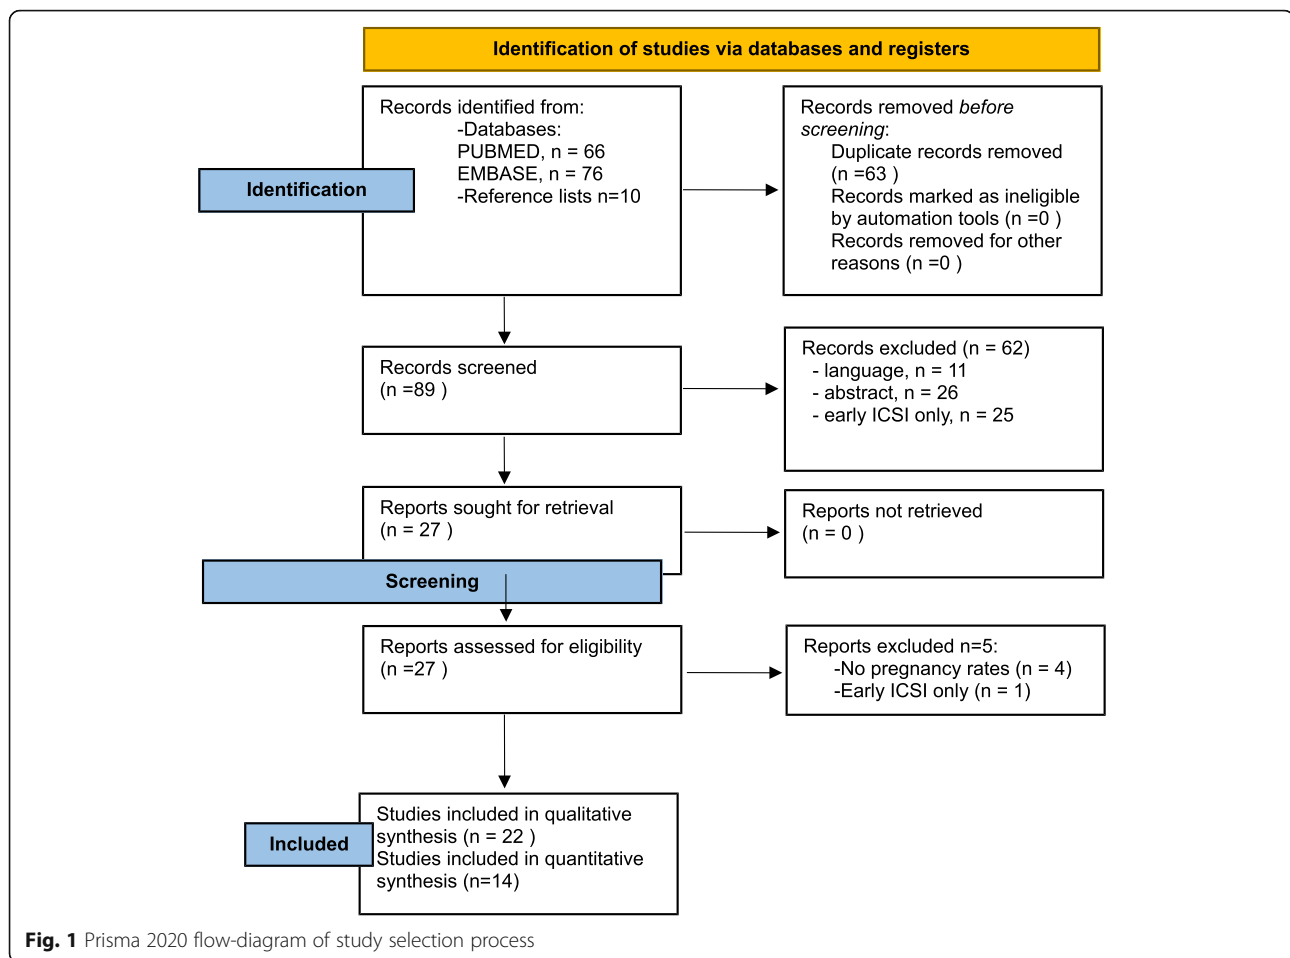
Identification of studies via databases and registers

Identification

Records identified from:
-Databases:
PUBMED, n = 66
EMBASE, n = 76
-Reference lists n=10

Records removed *before screening*:
Duplicate records removed (n =63 )
Records marked as ineligible by automation tools (n =0 )
Records removed for other reasons (n =0 )

Records screened
(n =89 )

Records excluded (n = 62)
- language, n = 11
- abstract, n = 26
- early ICSI only, n = 25

Reports sought for retrieval
(n = 27 )

Reports not retrieved
(n = 0 )

Screening

Reports assessed for eligibility
(n =27 )

Reports excluded n=5:
-No pregnancy rates (n = 4)
-Early ICSI only (n = 1)

Included

Studies included in qualitative synthesis (n = 22 )
Studies included in quantitative synthesis (n=14)

**Fig. 1** Prisma 2020 flow-diagram of study selection process